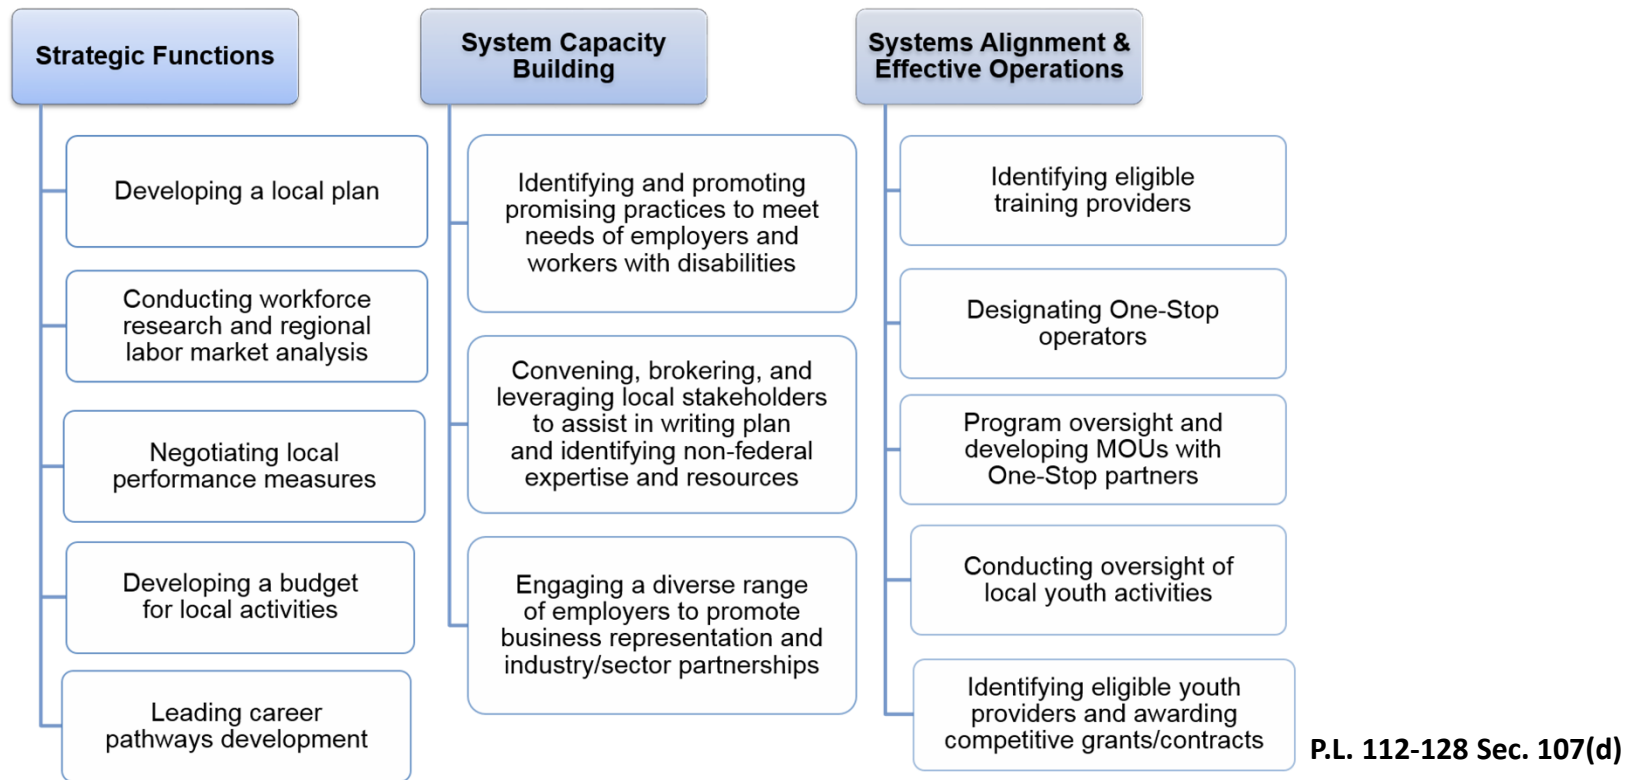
Strategic Functions

Developing a local plan

Conducting workforce research and regional labor market analysis

Negotiating local performance measures

Developing a budget for local activities

Leading career pathways development

System Capacity Building

Identifying and promoting promising practices to meet needs of employers and workers with disabilities

Convening, brokering, and leveraging local stakeholders to assist in writing plan and identifying non-federal expertise and resources

Engaging a diverse range of employers to promote business representation and industry/sector partnerships

Systems Alignment & Effective Operations

Identifying eligible training providers

Designating One-Stop operators

Program oversight and developing MOUs with One-Stop partners

Conducting oversight of local youth activities

Identifying eligible youth providers and awarding competitive grants/contracts

P.L. 112-128 Sec. 107(d)